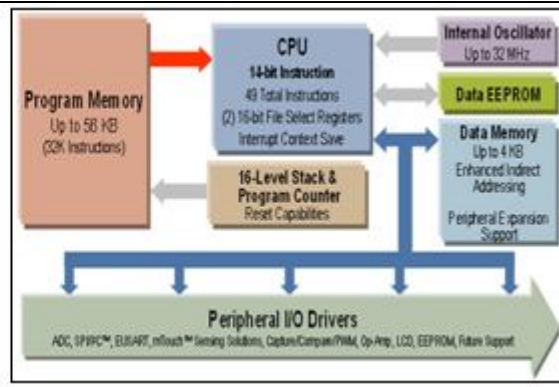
Program Memory
Up to 56 KB
(32K Instructions)

CPU
14-bit Instruction
49 Total Instructions
(2) 16-bit File Select Registers
Interrupt Context Save

Internal Oscillator
Up to 32 MHz

Data EEPROM

Data Memory
Up to 4 KB
Enhanced Indirect Addressing

Peripheral Expansion Support

16-Level Stack & Program Counter
Reset Capabilities

Peripheral I/O Drivers
ADC, SPI/I²C™, EUSART, mTouch™ Sensing Solutions, Capture/Compare/PWM, Op-Amp, LCD, EEPROM, Future Support